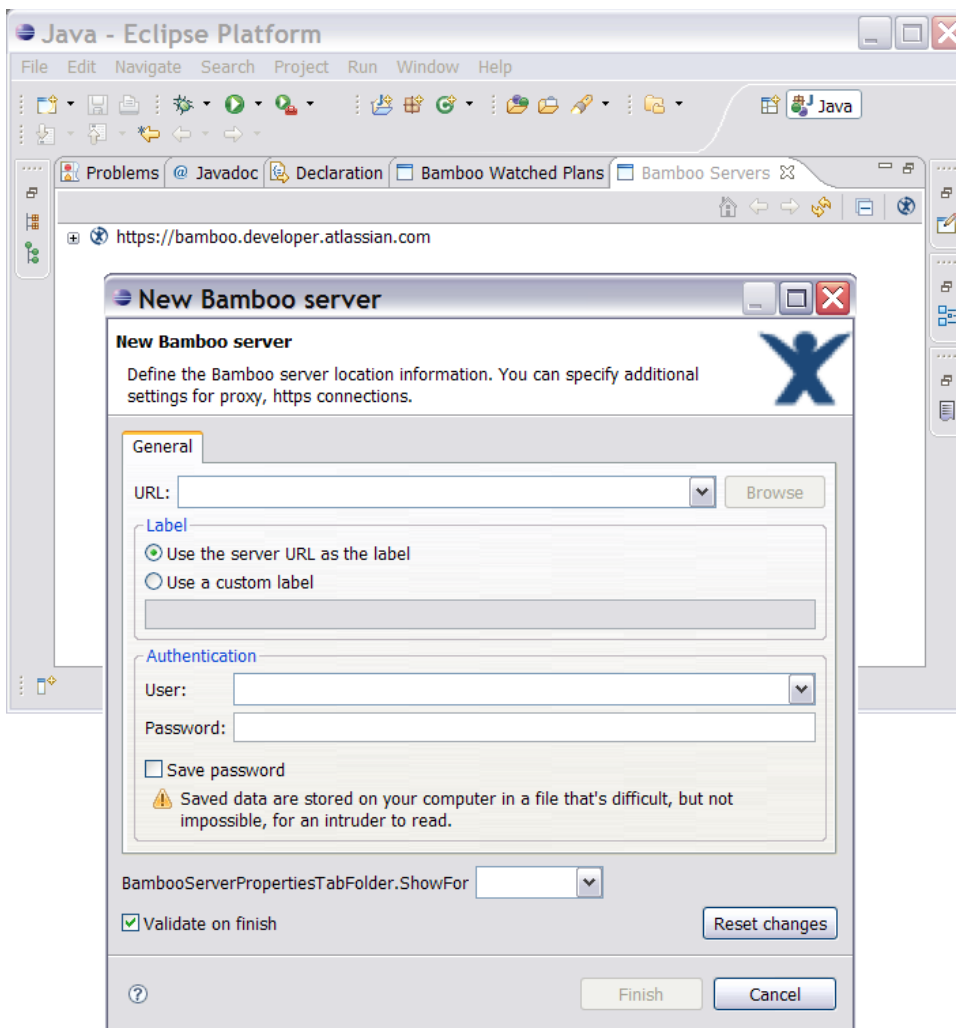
Java - Eclipse Platform

File Edit Navigate Search Project Run Window Help

Java

Problems @ Javadoc Declaration Bamboo Watched Plans Bamboo Servers

https://bamboo.developer.atlassian.com

New Bamboo server

New Bamboo server

Define the Bamboo server location information. You can specify additional settings for proxy, https connections.

General

URL: Browse

Label

Use the server URL as the label

Use a custom label

Authentication

User:

Password:

Save password

Saved data are stored on your computer in a file that's difficult, but not impossible, for an intruder to read.

BambooServerPropertiesTabFolder.ShowFor

Validate on finish

Reset changes

Finish Cancel